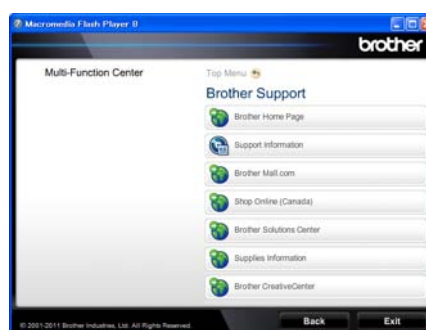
Macromedia Flash Player 8

brother

Multi-Function Center

Top Menu

Brother Support

Brother Home Page

Support Information

Brother Mall.com

Shop Online (Canada)

Brother Solutions Center

Supplies Information

Brother CreativeCenter

© 2001-2011 Brother Industries, Ltd. All Rights Reserved.

Back

Exit